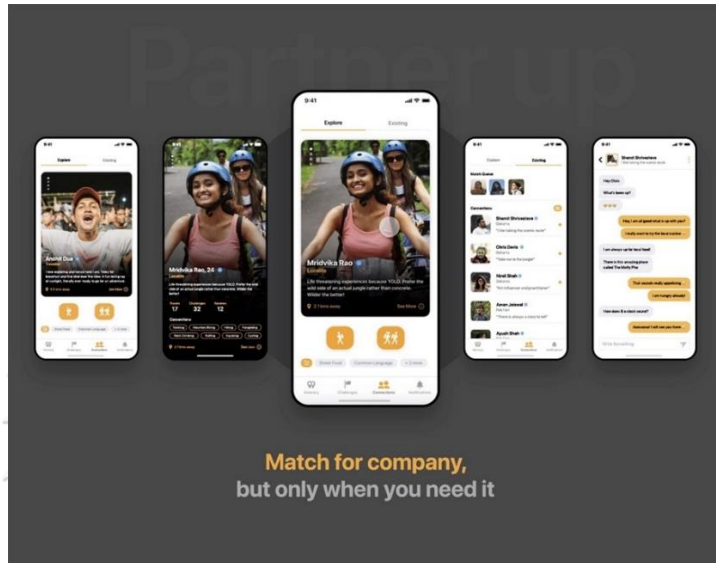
Partner up

9:41

Explore

Existing

Mridvika Rao

Lonavla

Life threatening experiences because YOLO. Prefer the wild side of an actual jungle rather than concrete. Wilder the better!

2.1 kms away

See More

Share Food

Common Language

+ 2 more

History

Challenges

Connections

Notifications

Mridvika Rao, 24

Match Queue

Connections

Shenil Shrivastava

Chris Davis

Hirat Shah

Aman Jaiswal

Ayush Shah

Anchit Das

Hey Chris

What's been up?

Match for company,
but only when you need it